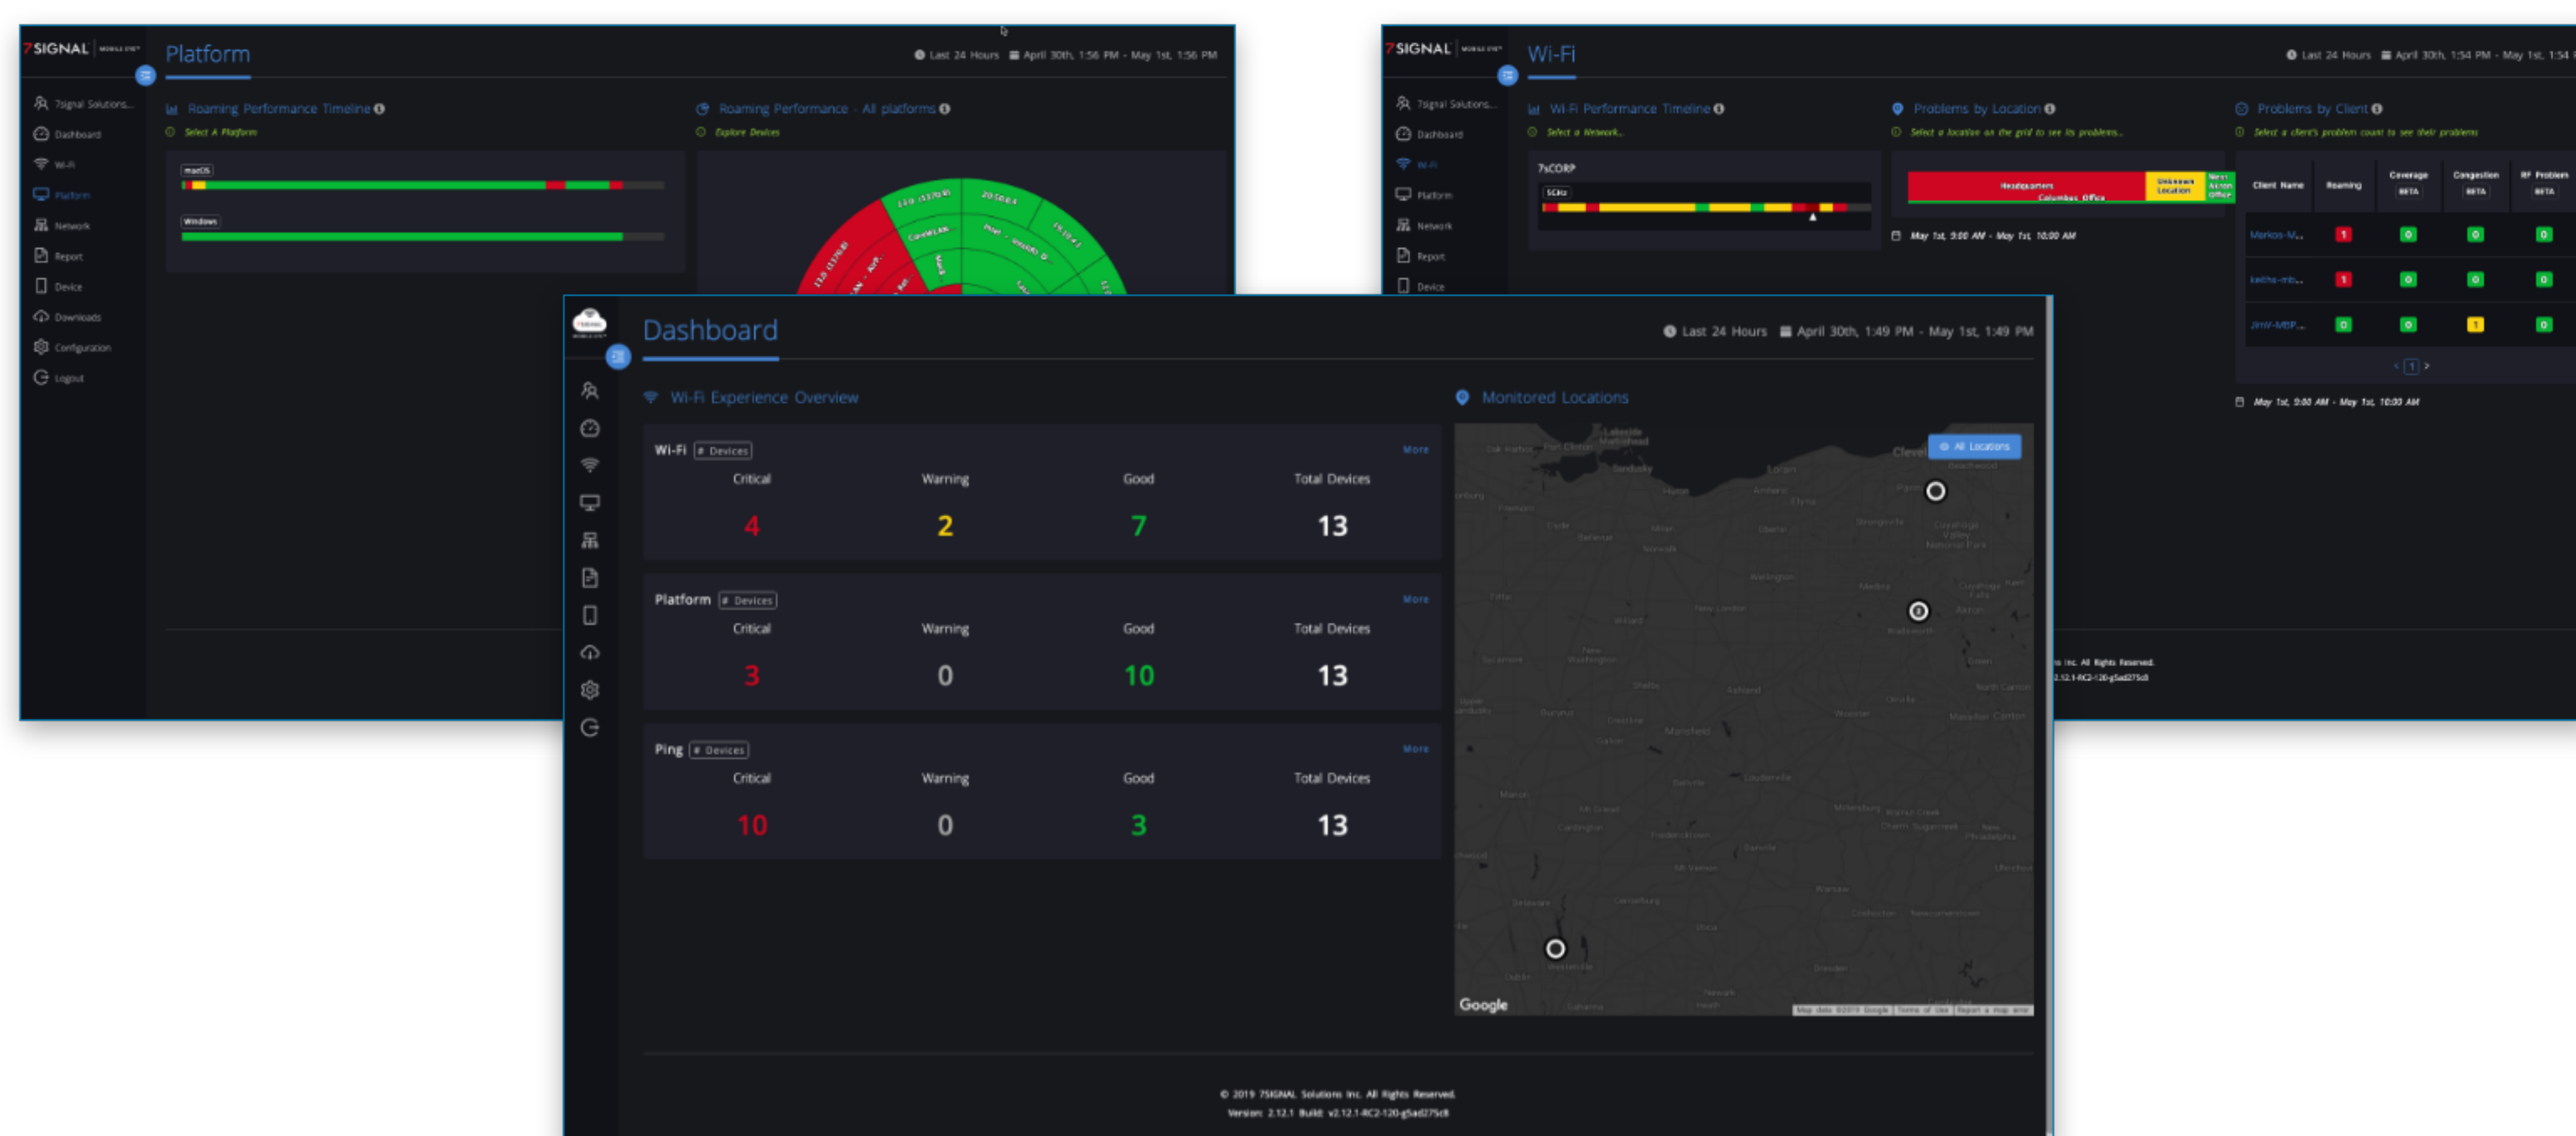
7SIGNAL

Platform

Last 24 Hours  April 30th, 1:56 PM - May 1st, 1:56 PM

7signal Solutions
Dashboard
Wi-Fi
Platform
Network
Report
Device
Downloads
Configuration
Logout

Roaming Performance Timeline
Select A Platform

macOS

Windows

Roaming Performance - All platforms
Explore Devices

7SIGNAL

Wi-Fi

Last 24 Hours  April 30th, 1:54 PM - May 1st, 1:54

7signal Solutions
Dashboard
Wi-Fi
Platform
Network
Report
Device

Wi-Fi Performance Timeline
Select a Network

7sCORP

5GHz

Problems by Location
Select a location on the grid to see its problems

Headquarters
Columbus_Office
Unknown Location

May 1st, 9:00 AM - May 1st, 10:00 AM

Problems by Client
Select a client's problem count to see their problems

| Client Name | Roaming | Coverage BETA | Congestion BETA | RF Problem BETA |
|---|---|---|---|---|
| Markos-M... | 1 | 0 | 0 | 0 |
| keithe-mb... | 1 | 0 | 0 | 0 |
| JimV-MBP... | 0 | 0 | 1 | 0 |

< 1 >

May 1st, 9:00 AM - May 1st, 10:00 AM

Dashboard

Last 24 Hours  April 30th, 1:49 PM - May 1st, 1:49 PM

Wi-Fi Experience Overview

Wi-Fi # Devices  More

| Critical | Warning | Good | Total Devices |
|---|---|---|---|
| 4 | 2 | 7 | 13 |

Platform # Devices  More

| Critical | Warning | Good | Total Devices |
|---|---|---|---|
| 3 | 0 | 10 | 13 |

Ping # Devices  More

| Critical | Warning | Good | Total Devices |
|---|---|---|---|
| 10 | 0 | 3 | 13 |

Monitored Locations

All Locations

Google

© 2019 7SIGNAL Solutions Inc. All Rights Reserved.
Version: 2.12.1 Build: v2.12.1-RC2-120-g5ad275c8